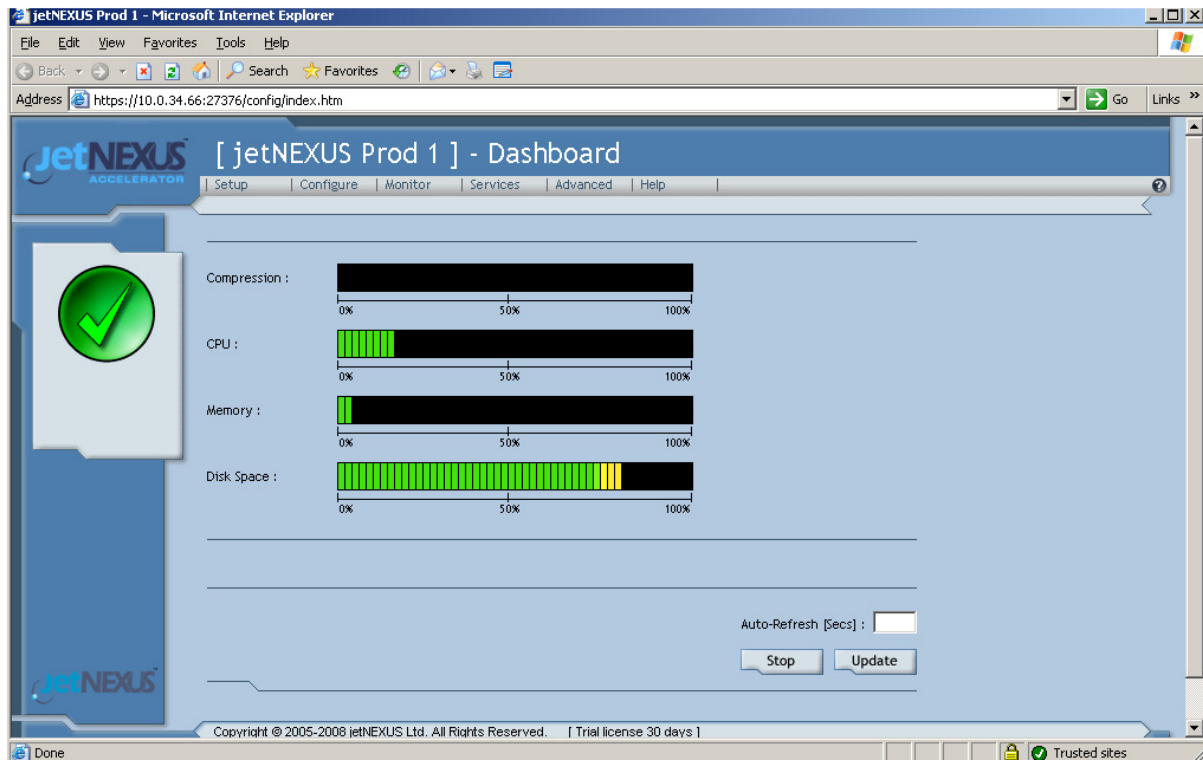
jetNEXUS Prod 1 - Microsoft Internet Explorer

File Edit View Favorites Tools Help

Back Search Favorites

Address https://10.0.34.66:27376/config/index.htm Go Links »

jetNEXUS ACCELERATOR

[ jetNEXUS Prod 1 ] - Dashboard

| Setup | Configure | Monitor | Services | Advanced | Help |

Compression :

0% 50% 100%

CPU :

0% 50% 100%

Memory :

0% 50% 100%

Disk Space :

0% 50% 100%

Auto-Refresh [Secs] :

Stop Update

jetNEXUS

Copyright © 2005-2008 jetNEXUS Ltd. All Rights Reserved. [ Trial license 30 days ]

Done Trusted sites